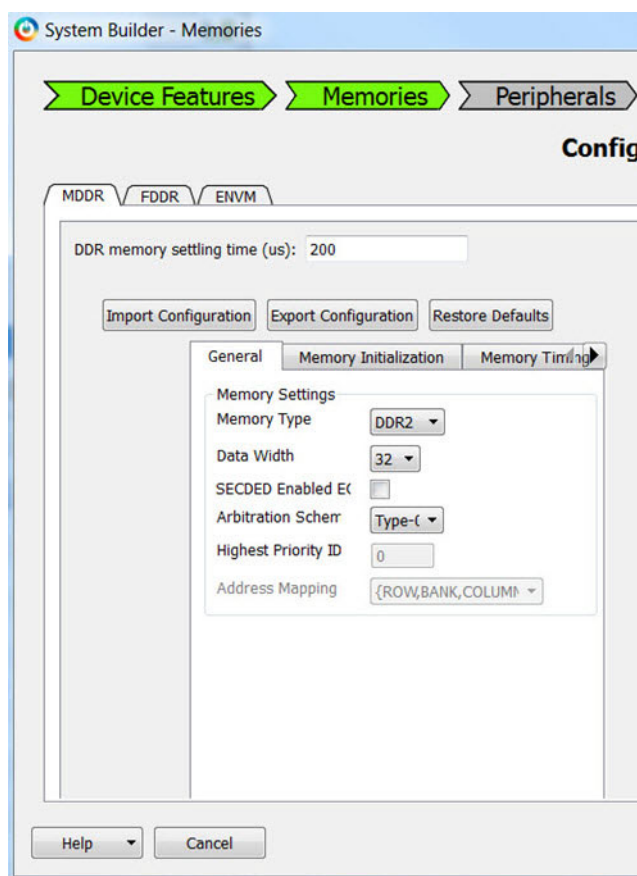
System Builder - Memories

Device Features
Memories
Peripherals

Config

MDDR
FDDR
ENVM

DDR memory settling time (us): 200

Import Configuration
Export Configuration
Restore Defaults

General
Memory Initialization
Memory Timing

Memory Settings
Memory Type
DDR2
Data Width
32
SECDED Enabled EC
Arbitration Schem
Type-(
Highest Priority ID
0
Address Mapping
{ROW,BANK,COLUMN

Help
Cancel